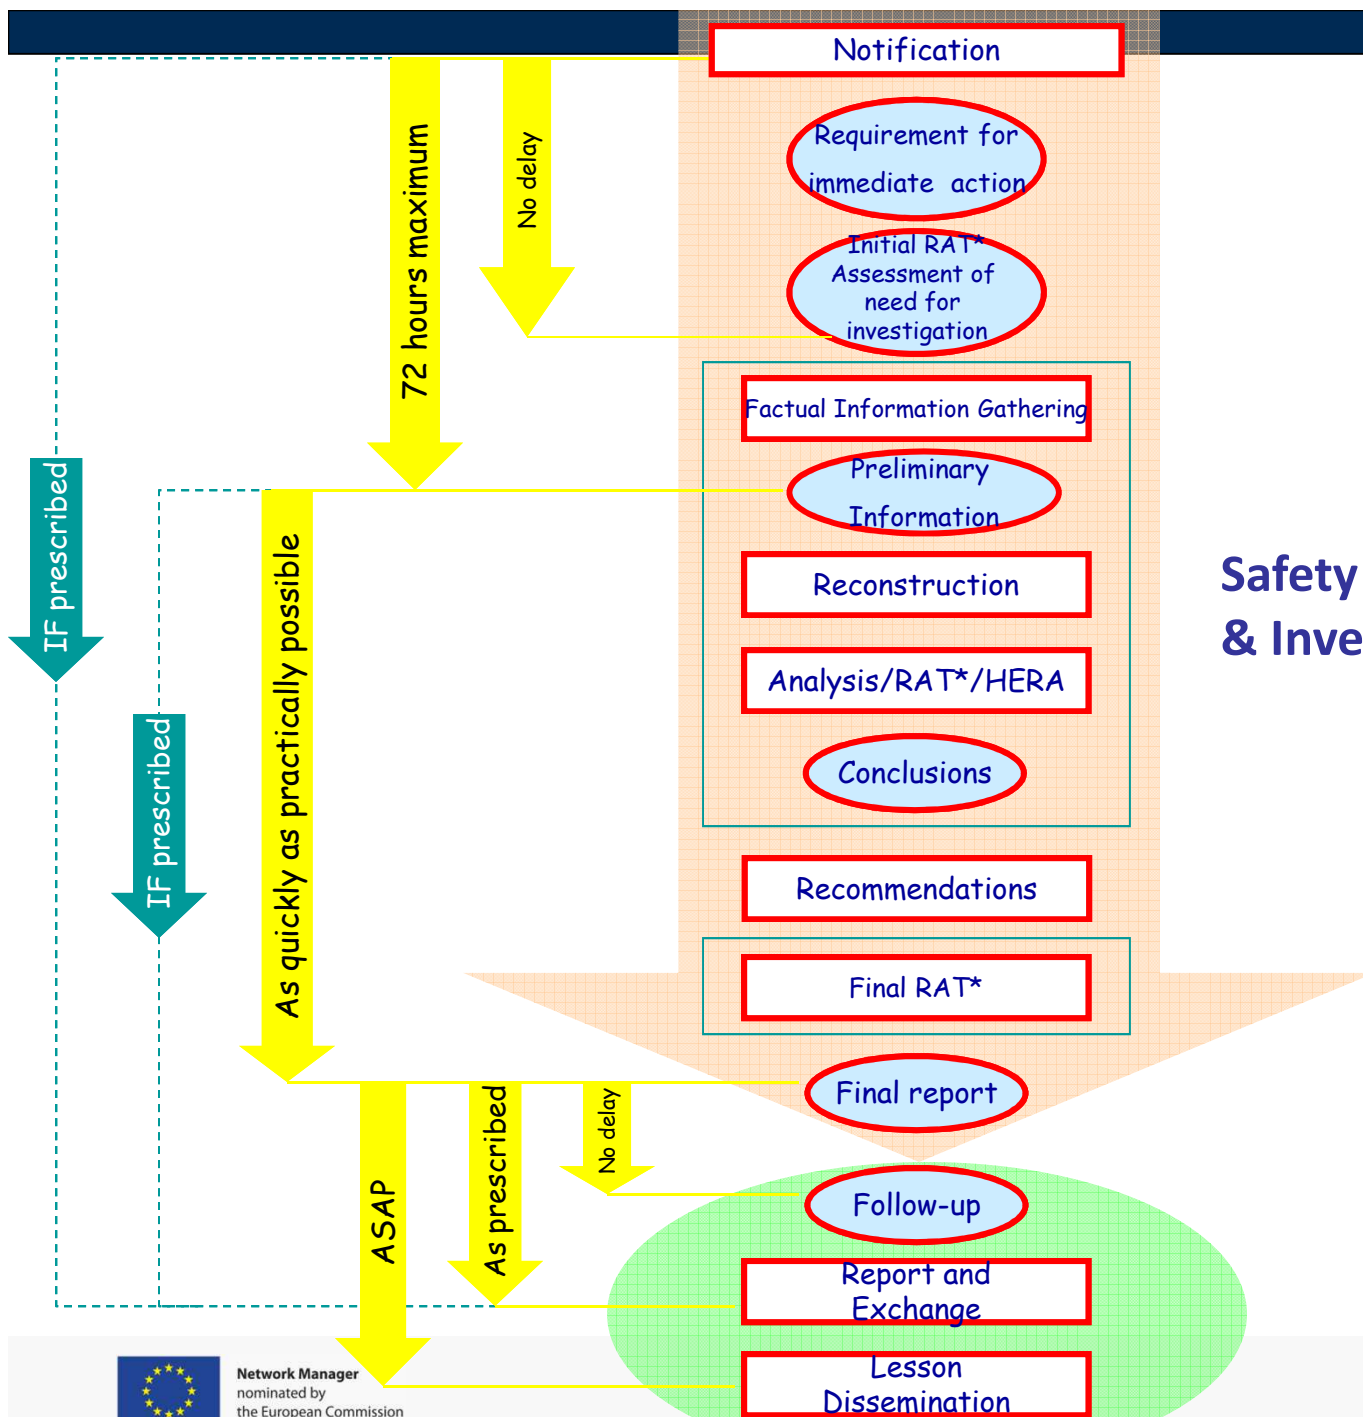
Notification

Requirement for immediate action

Initial RAT* Assessment of need for investigation

Factual Information Gathering

Preliminary Information

Reconstruction

Analysis/RAT*/HERA

Conclusions

Recommendations

Final RAT*

Final report

Follow-up

Report and Exchange

Lesson Dissemination

72 hours maximum

No delay

IF prescribed

IF prescribed

As quickly as practically possible

ASAP

As prescribed

No delay

Safety & Inve

Network Manager nominated by the European Commission